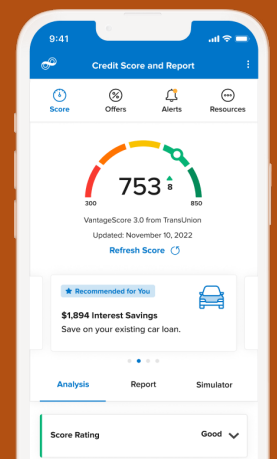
9:41

Credit Score and Report

Score
Offers
Alerts
Resources

753
8
300
850

VantageScore 3.0 from TransUnion
Updated: November 10, 2022
Refresh Score

Recommended for You
$1,894 Interest Savings
Save on your existing car loan.

Analysis
Report
Simulator

Score Rating
Good